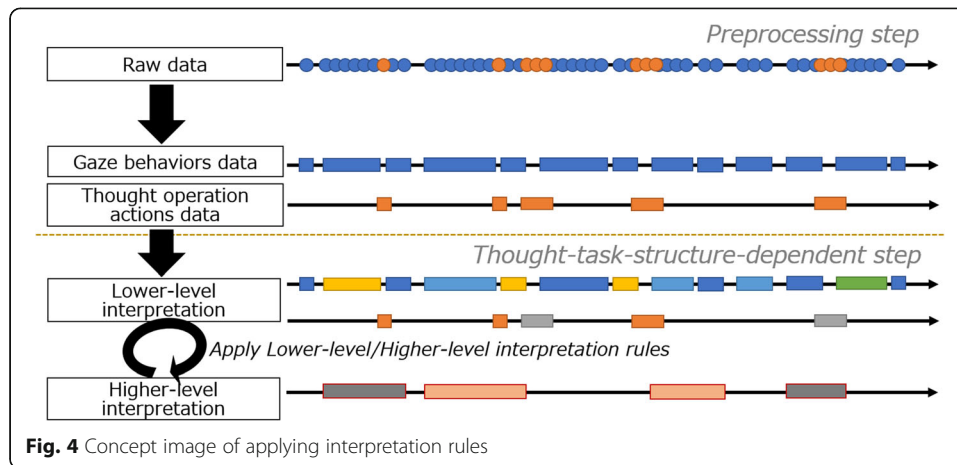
Preprocessing step

Raw data

Gaze behaviors data

Thought operation actions data

Thought-task-structure-dependent step

Lower-level interpretation

Apply Lower-level/Higher-level interpretation rules

Higher-level interpretation

**Fig. 4** Concept image of applying interpretation rules